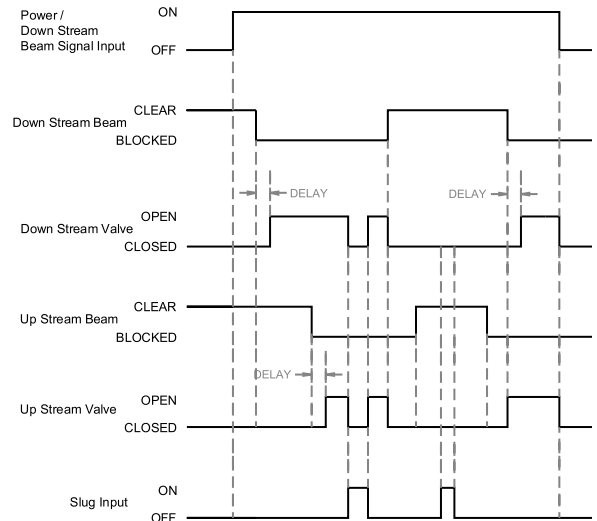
Power / Down Stream Beam Signal Input
ON
OFF

Down Stream Beam
CLEAR
BLOCKED

DELAY
DELAY

Down Stream Valve
OPEN
CLOSED

Up Stream Beam
CLEAR
BLOCKED

DELAY

Up Stream Valve
OPEN
CLOSED

Slug Input
ON
OFF